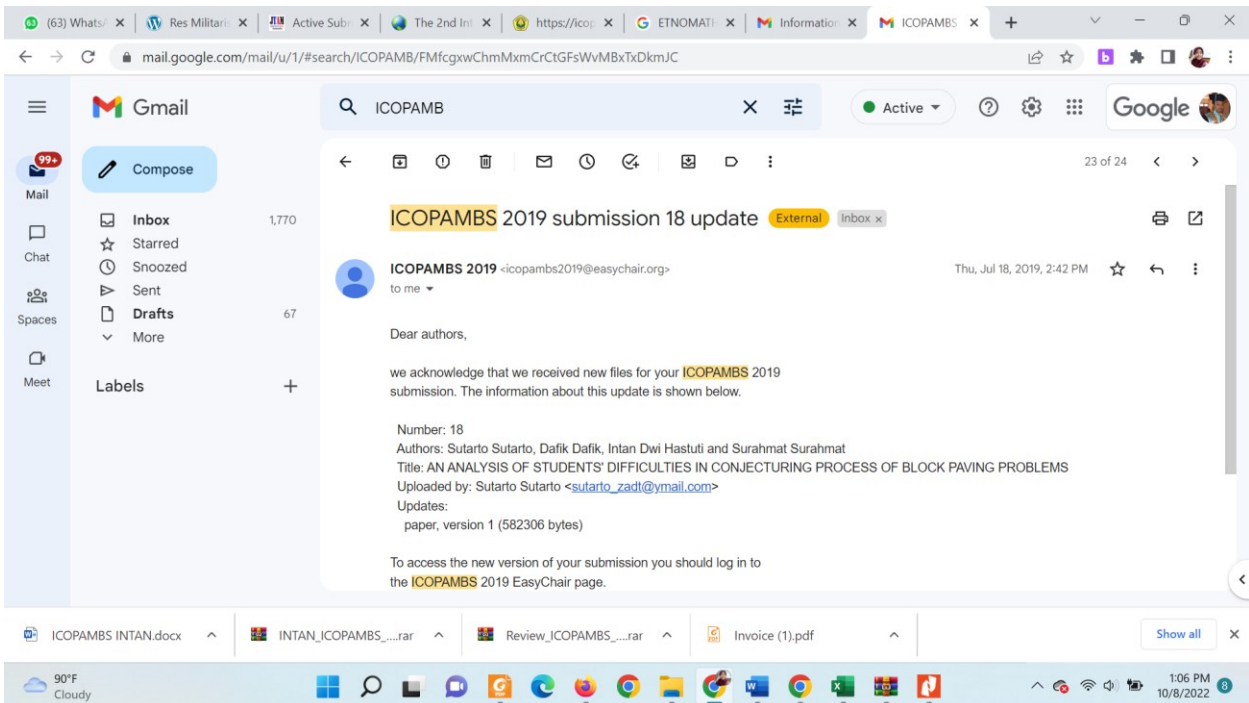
(63) WhatsA | Res Militari | Active Subr | The 2nd Int | https://icop | ETNOMATH | Information | ICOPAMBS | +

mail.google.com/mail/u/1/#search/ICOPAMB/FMfcgxwChmMxmCrCtGFsWvMBxTxDkmJC

Gmail

ICOPAMB

Active

Google

99+
Mail

Chat

Spaces

Meet

Compose

Inbox 1,770
Starred
Snoozed
Sent
Drafts 67
More

Labels +

23 of 24

ICOPAMBS 2019 submission 18 update External Inbox ×

ICOPAMBS 2019 <icopambs2019@easychair.org>
to me

Thu, Jul 18, 2019, 2:42 PM

Dear authors,

we acknowledge that we received new files for your ICOPAMBS 2019 submission. The information about this update is shown below.

Number: 18
Authors: Sutarto Sutarto, Dafik Dafik, Intan Dwi Hastuti and Surahmat Surahmat
Title: AN ANALYSIS OF STUDENTS' DIFFICULTIES IN CONJECTURING PROCESS OF BLOCK PAVING PROBLEMS
Uploaded by: Sutarto Sutarto <sutarto_zadt@ymail.com>
Updates:
paper, version 1 (582306 bytes)

To access the new version of your submission you should log in to the ICOPAMBS 2019 EasyChair page.

ICOPAMBS INTAN.docx | INTAN_ICOPAMBS_....rar | Review_ICOPAMBS_....rar | Invoice (1).pdf | Show all

90°F
Cloudy

1:06 PM
10/8/2022
8